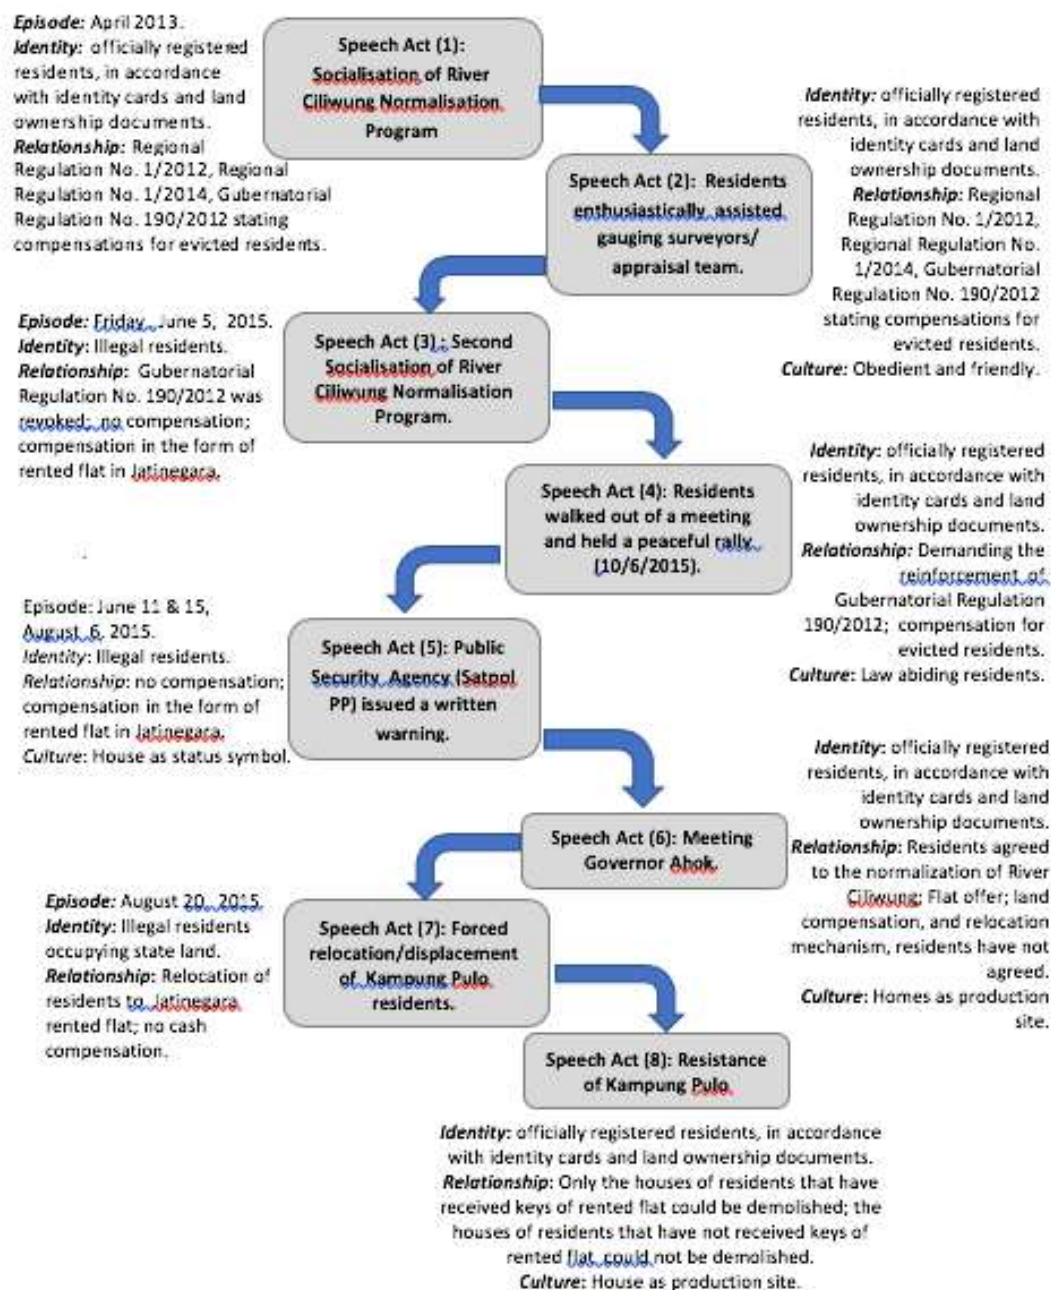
Episode: April 2013.
Identity: officially registered residents, in accordance with identity cards and land ownership documents.
Relationship: Regional Regulation No. 1/2012, Regional Regulation No. 1/2014, Gubernatorial Regulation No. 190/2012 stating compensations for evicted residents.

Speech Act (1): Socialisation of River Ciliwung Normalisation Program

Identity: officially registered residents, in accordance with identity cards and land ownership documents.
Relationship: Regional Regulation No. 1/2012, Regional Regulation No. 1/2014, Gubernatorial Regulation No. 190/2012 stating compensations for evicted residents.
Culture: Obedient and friendly.

Speech Act (2): Residents enthusiastically assisted gauging surveyors/ appraisal team.

Episode: Friday, June 5, 2015.
Identity: Illegal residents.
Relationship: Gubernatorial Regulation No. 190/2012 was revoked; no compensation; compensation in the form of rented flat in Jatinegara.

Speech Act (3): Second Socialisation of River Ciliwung Normalisation Program.

Identity: officially registered residents, in accordance with identity cards and land ownership documents.
Relationship: Demanding the reinforcement of Gubernatorial Regulation 190/2012; compensation for evicted residents.
Culture: Law abiding residents.

Speech Act (4): Residents walked out of a meeting and held a peaceful rally (10/6/2015).

Episode: June 11 & 15, August 6, 2015.
Identity: Illegal residents.
Relationship: no compensation; compensation in the form of rented flat in Jatinegara.
Culture: House as status symbol.

Speech Act (5): Public Security Agency (Satpol PP) issued a written warning.

Identity: officially registered residents, in accordance with identity cards and land ownership documents.
Relationship: Residents agreed to the normalization of River Ciliwung; Flat offer; land compensation, and relocation mechanism, residents have not agreed.
Culture: Homes as production site.

Speech Act (6): Meeting Governor Ahok.

Episode: August 20, 2015.
Identity: Illegal residents occupying state land.
Relationship: Relocation of residents to Jatinegara rented flat; no cash compensation.

Speech Act (7): Forced relocation/displacement of Kampung Pulo residents.

Speech Act (8): Resistance of Kampung Pulo

Identity: officially registered residents, in accordance with identity cards and land ownership documents.
Relationship: Only the houses of residents that have received keys of rented flat could be demolished; the houses of residents that have not received keys of rented flat could not be demolished.
Culture: House as production site.